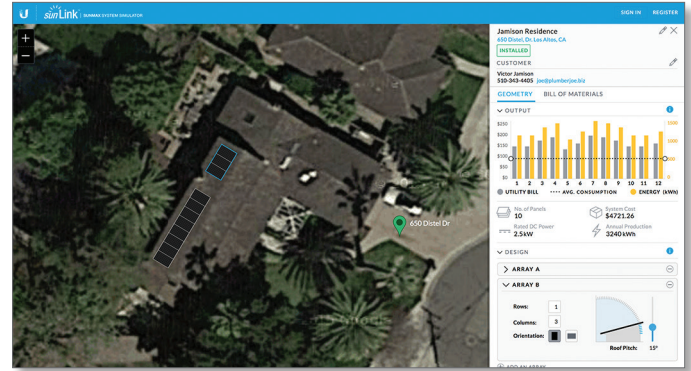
sunLink SUNMAX SYSTEM SIMULATOR

SIGN IN REGISTER

+
−

650 Distel Dr

Jamison Residence
650 Distel Dr, Los Altos, CA
INSTALLED

CUSTOMER
Victor Jamison
510-343-4405 joe@plumberjoe.biz

GEOMETRY BILL OF MATERIALS

OUTPUT

$250 $200 $150 $100 $50 $0
1500 1000 500 0

1 2 3 4 5 6 7 8 9 10 11 12

UTILITY BILL AVG. CONSUMPTION ENERGY (kWh)

No. of Panels
10

System Cost
$4721.26

Rated DC Power
2.5kW

Annual Production
3240 kWh

DESIGN

ARRAY A

ARRAY B

Rows: 1
Columns: 3
Orientation:

Roof Pitch: 15°

ADD AN ARRAY